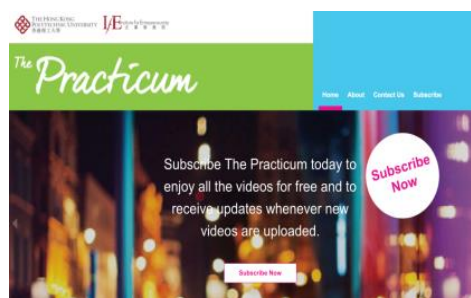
THE HONG KONG POLYTECHNIC UNIVERSITY 香港理工大學 I/E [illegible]

The Practicum

Home About Contact Us Subscribe

Subscribe The Practicum today to enjoy all the videos for free and to receive updates whenever new videos are uploaded.

Subscribe Now

Subscribe Now